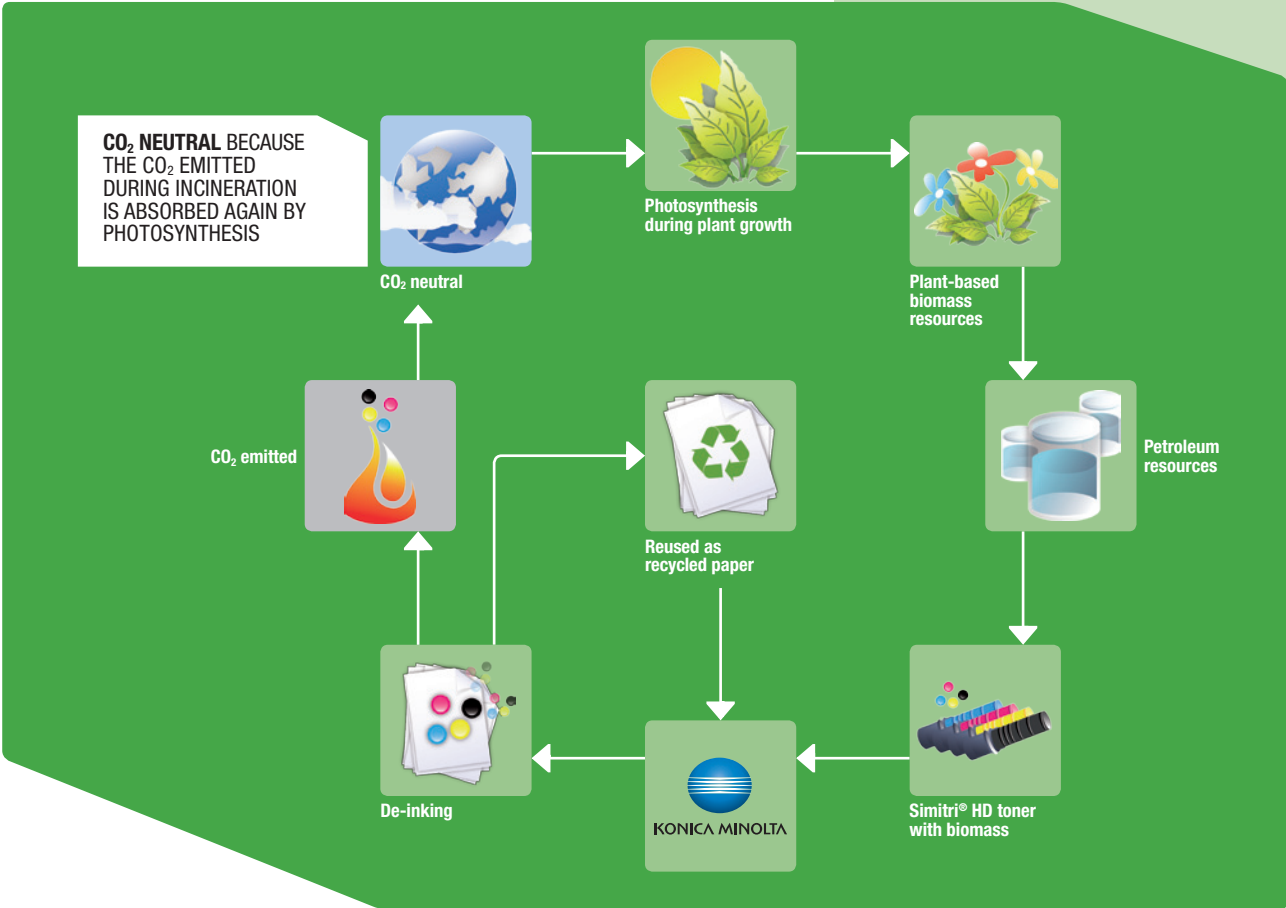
$CO_2$ NEUTRAL BECAUSE THE $CO_2$ EMITTED DURING INCINERATION IS ABSORBED AGAIN BY PHOTOSYNTHESIS

$CO_2$ neutral

Photosynthesis during plant growth

Plant-based biomass resources

Petroleum resources

Simitri® HD toner with biomass

KONICA MINOLTA

De-inking

Reused as recycled paper

$CO_2$ emitted